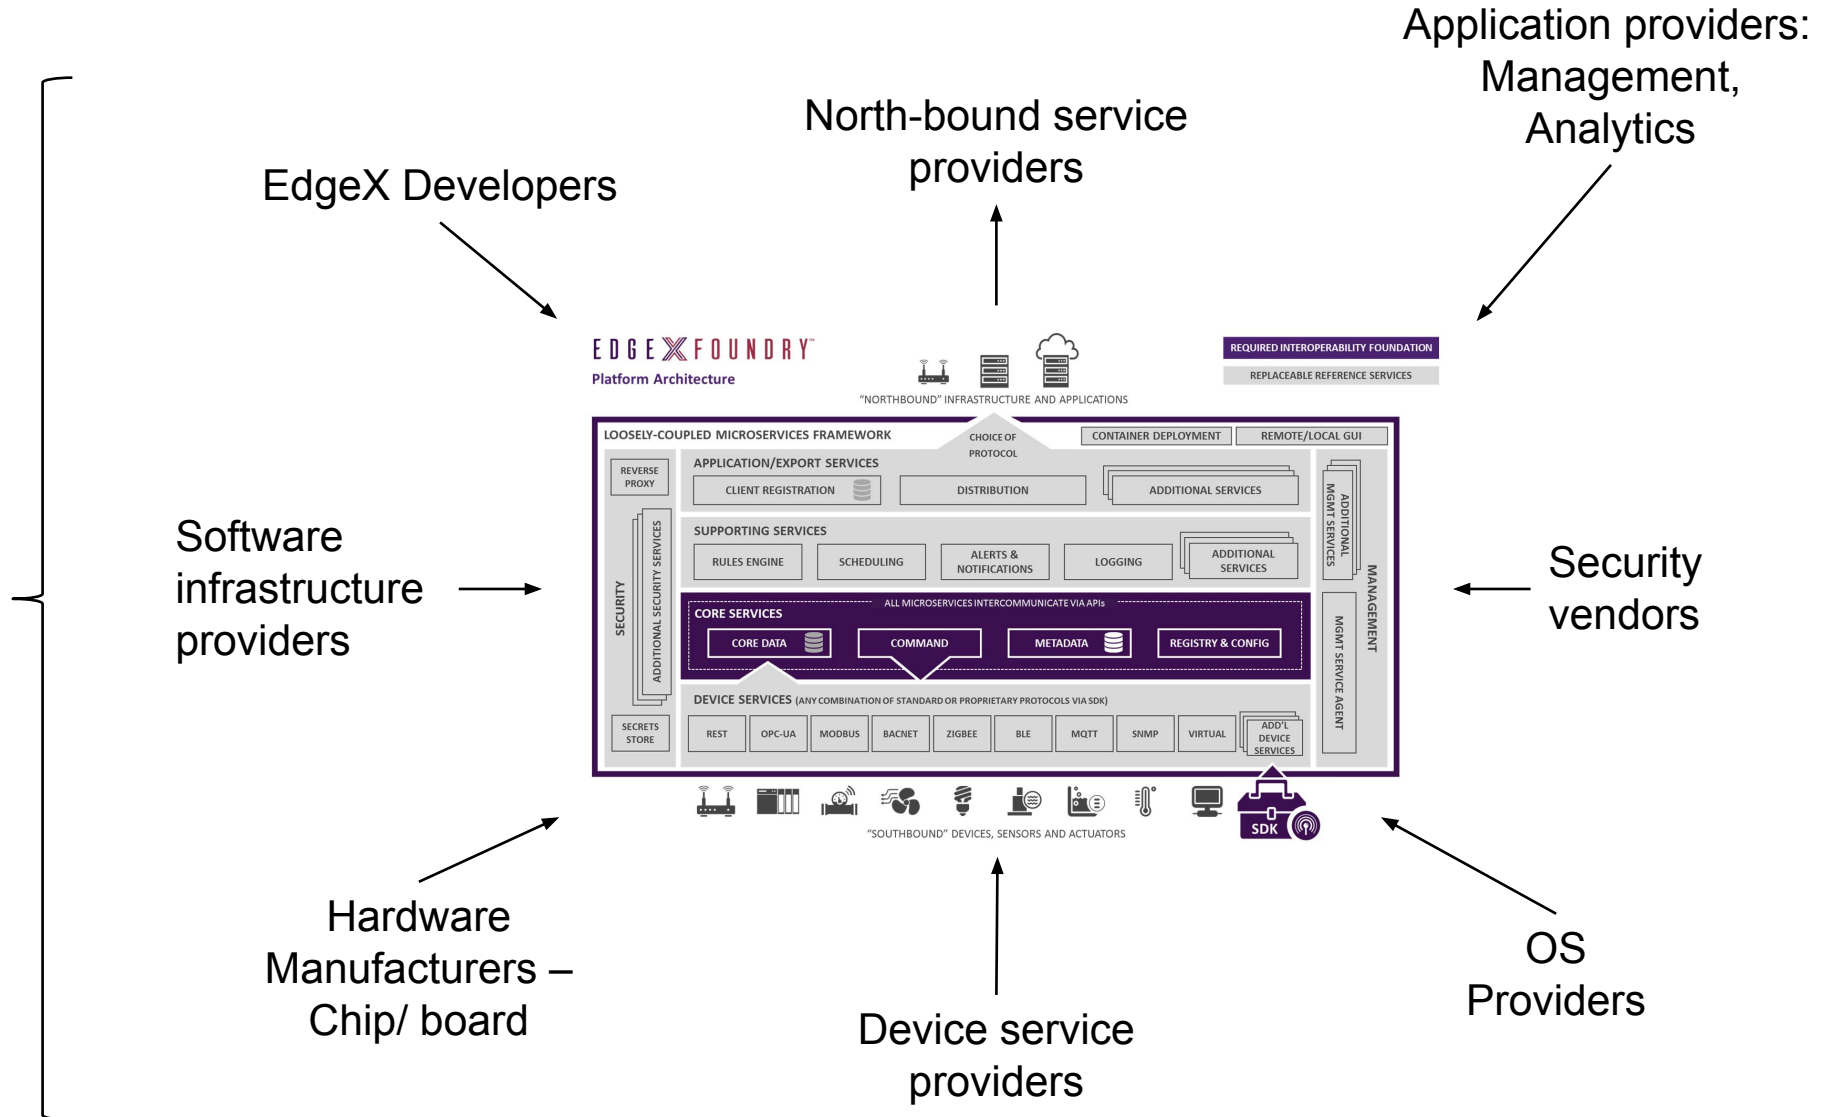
Application providers: Management, Analytics

North-bound service providers

EdgeX Developers

EDGE X FOUNDRY™
Platform Architecture

REQUIRED INTEROPERABILITY FOUNDATION
REPLACEABLE REFERENCE SERVICES

"NORTHBOUND" INFRASTRUCTURE AND APPLICATIONS

LOOSELY-COUPLED MICROSERVICES FRAMEWORK
CHOICE OF PROTOCOL
CONTAINER DEPLOYMENT
REMOTE/LOCAL GUI

REVERSE PROXY
SECURITY
ADDITIONAL SECURITY SERVICES
SECRETS STORE

APPLICATION/EXPORT SERVICES
CLIENT REGISTRATION
DISTRIBUTION
ADDITIONAL SERVICES

SUPPORTING SERVICES
RULES ENGINE
SCHEDULING
ALERTS & NOTIFICATIONS
LOGGING
ADDITIONAL SERVICES

ALL MICROSERVICES INTERCOMMUNICATE VIA APIs
CORE SERVICES
CORE DATA
COMMAND
METADATA
REGISTRY & CONFIG

DEVICE SERVICES (ANY COMBINATION OF STANDARD OR PROPRIETARY PROTOCOLS VIA SDK)
REST
OPC-UA
MODBUS
BACNET
ZIGBEE
BLE
MQTT
SNMP
VIRTUAL
ADD'L DEVICE SERVICES

ADDITIONAL MGMT SERVICES
MGMT SERVICE AGENT
MANAGEMENT

SDK
"SOUTHBOUND" DEVICES, SENSORS AND ACTUATORS

Software infrastructure providers

Security vendors

Hardware Manufacturers – Chip/ board

Device service providers

OS Providers